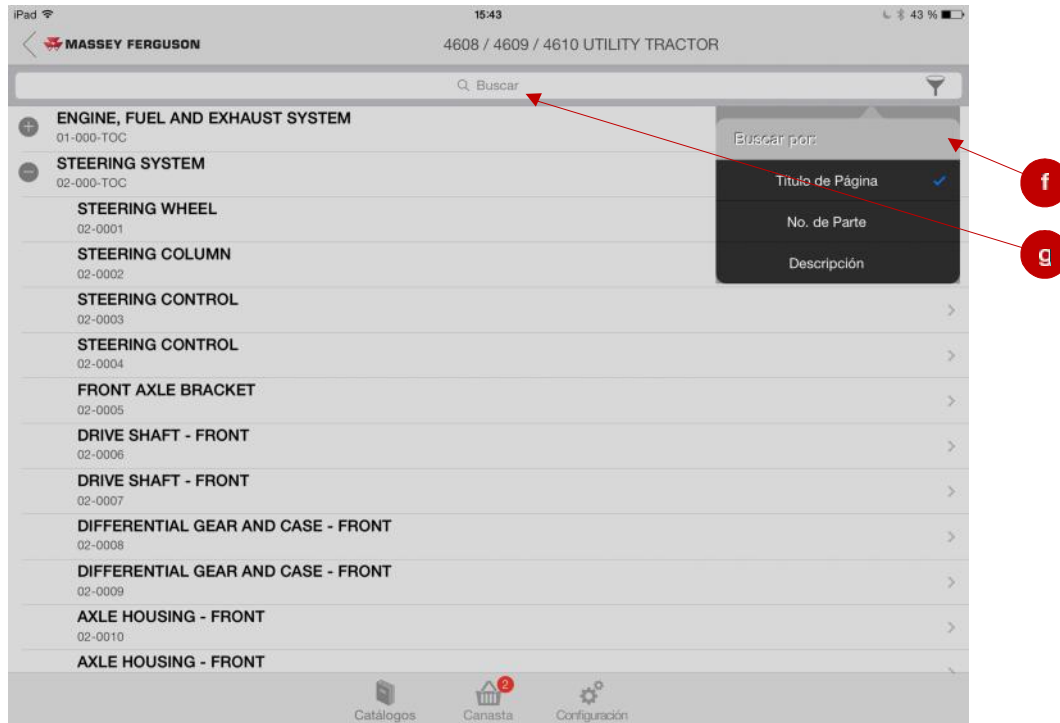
iPad 15:43 43 %

MASSEY FERGUSON 4608 / 4609 / 4610 UTILITY TRACTOR

Buscar

ENGINE, FUEL AND EXHAUST SYSTEM
01-000-TOC

STEERING SYSTEM
02-000-TOC

STEERING WHEEL
02-0001

STEERING COLUMN
02-0002

STEERING CONTROL
02-0003

STEERING CONTROL
02-0004

FRONT AXLE BRACKET
02-0005

DRIVE SHAFT - FRONT
02-0006

DRIVE SHAFT - FRONT
02-0007

DIFFERENTIAL GEAR AND CASE - FRONT
02-0008

DIFFERENTIAL GEAR AND CASE - FRONT
02-0009

AXLE HOUSING - FRONT
02-0010

AXLE HOUSING - FRONT

Buscar por:
Título de Página
No. de Parte
Descripción

f
g

Catálogos
2
Canasta
Configuración